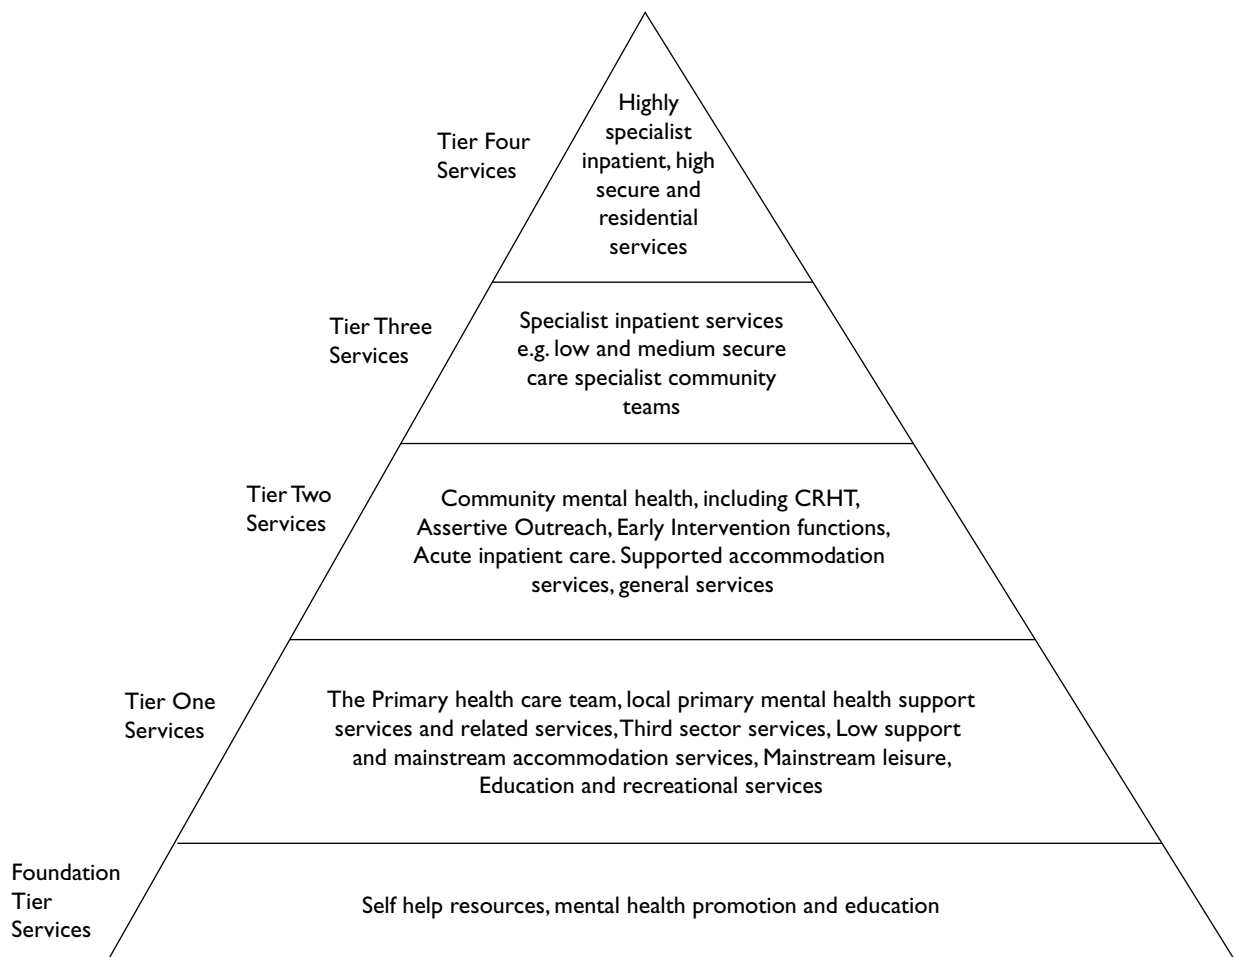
Tier Four Services

Highly specialist inpatient, high secure and residential services

Tier Three Services

Specialist inpatient services e.g. low and medium secure care specialist community teams

Tier Two Services

Community mental health, including CRHT, Assertive Outreach, Early Intervention functions, Acute inpatient care. Supported accommodation services, general services

Tier One Services

The Primary health care team, local primary mental health support services and related services, Third sector services, Low support and mainstream accommodation services, Mainstream leisure, Education and recreational services

Foundation Tier Services

Self help resources, mental health promotion and education